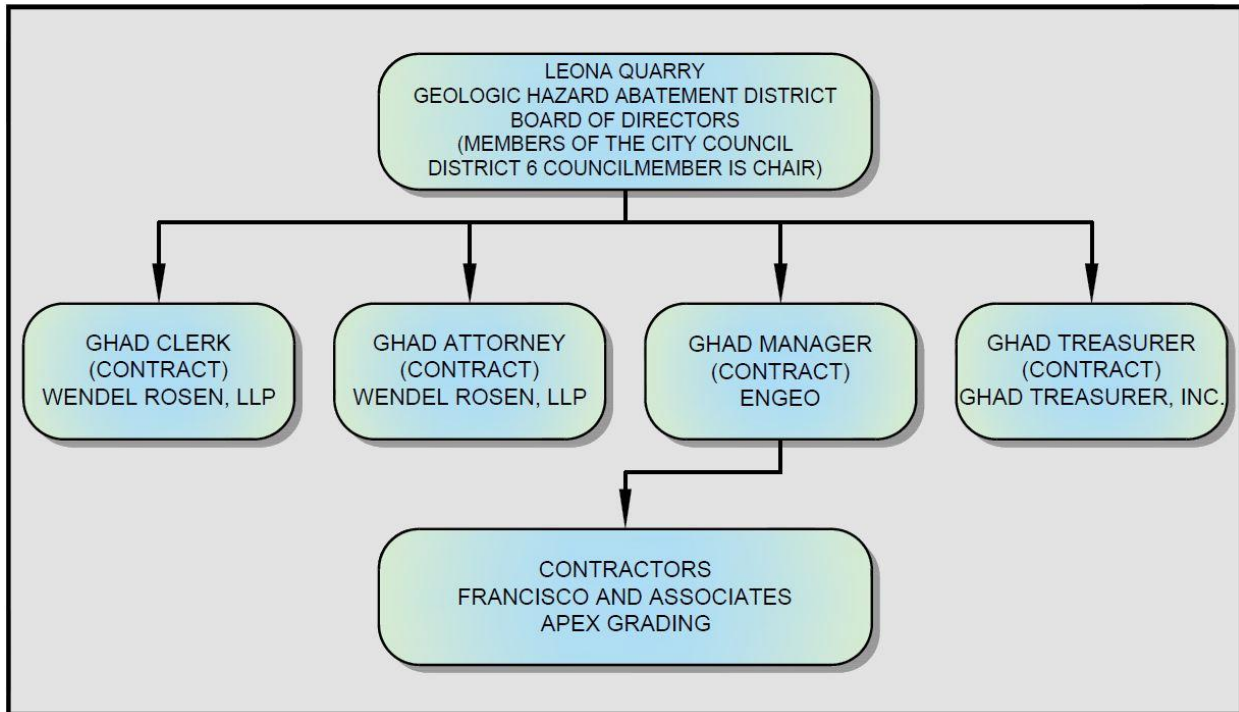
LEONA QUARRY
GEOLOGIC HAZARD ABATEMENT DISTRICT
BOARD OF DIRECTORS
(MEMBERS OF THE CITY COUNCIL
DISTRICT 6 COUNCILMEMBER IS CHAIR)

GHAD CLERK
(CONTRACT)
WENDEL ROSEN, LLP

GHAD ATTORNEY
(CONTRACT)
WENDEL ROSEN, LLP

GHAD MANAGER
(CONTRACT)
ENGEO

GHAD TREASURER
(CONTRACT)
GHAD TREASURER, INC.

CONTRACTORS
FRANCISCO AND ASSOCIATES
APEX GRADING